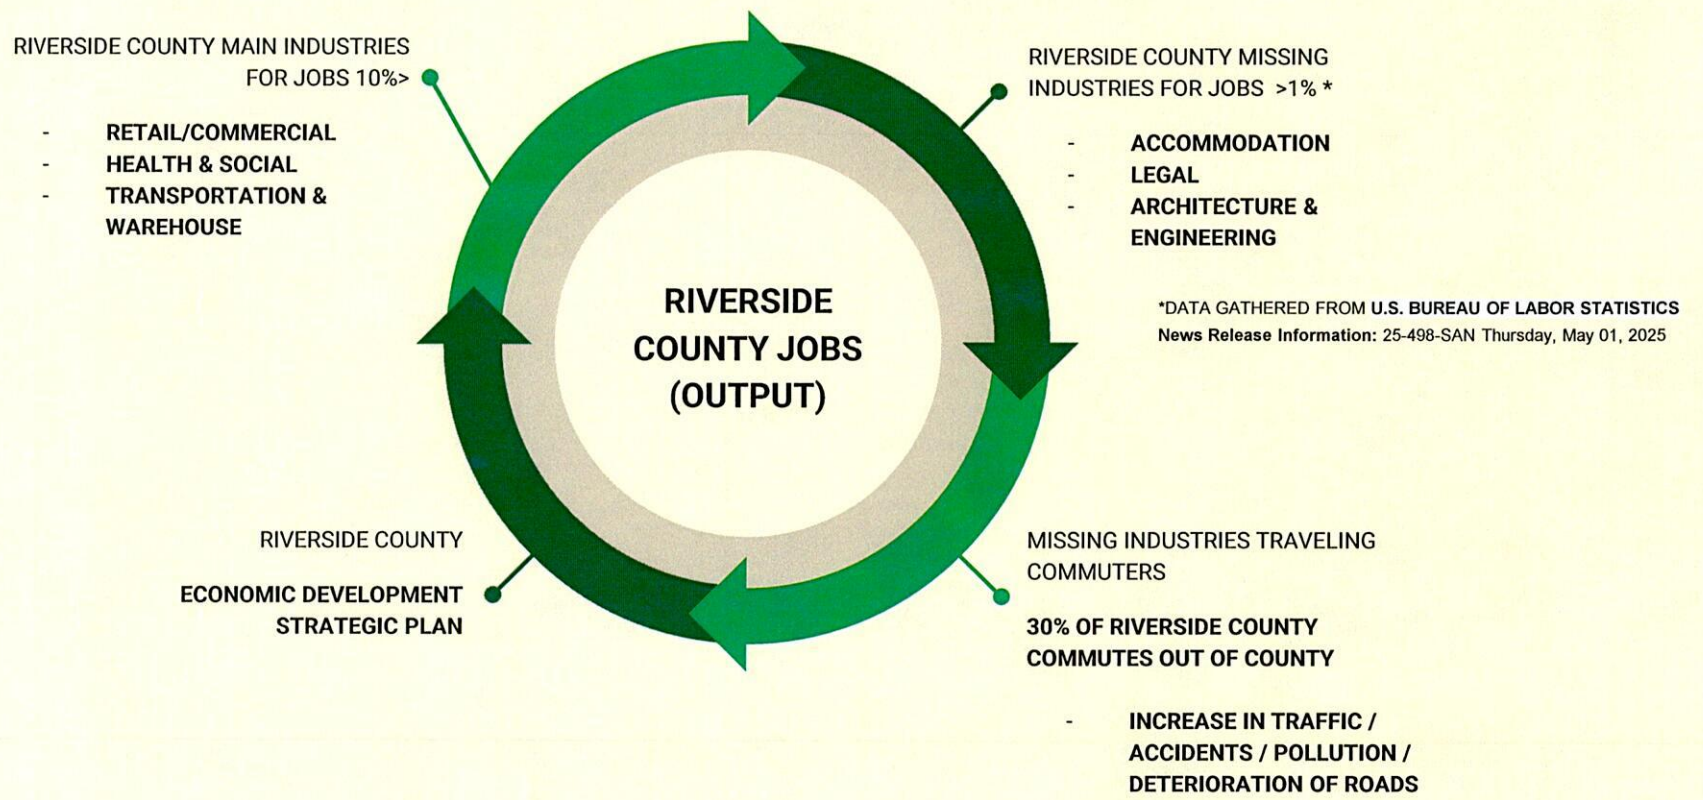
RIVERSIDE COUNTY MAIN INDUSTRIES FOR JOBS 10%>

- RETAIL/COMMERCIAL
- HEALTH & SOCIAL
- TRANSPORTATION & WAREHOUSE

RIVERSIDE COUNTY MISSING INDUSTRIES FOR JOBS >1% *

- ACCOMMODATION
- LEGAL
- ARCHITECTURE & ENGINEERING

RIVERSIDE COUNTY JOBS (OUTPUT)

*DATA GATHERED FROM U.S. BUREAU OF LABOR STATISTICS
News Release Information: 25-498-SAN Thursday, May 01, 2025

RIVERSIDE COUNTY

ECONOMIC DEVELOPMENT STRATEGIC PLAN

MISSING INDUSTRIES TRAVELING COMMUTERS

30% OF RIVERSIDE COUNTY COMMUTES OUT OF COUNTY

- INCREASE IN TRAFFIC / ACCIDENTS / POLLUTION / DETERIORATION OF ROADS